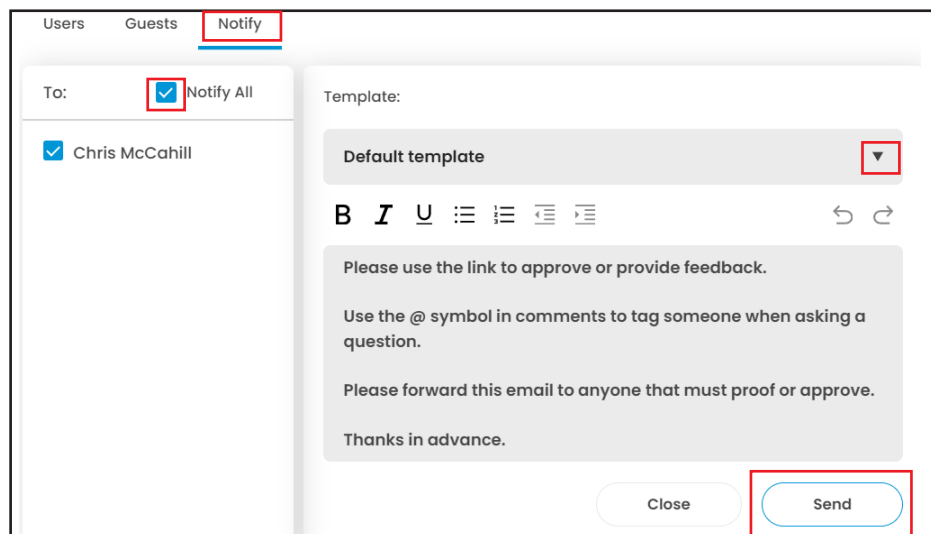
Users Guests Notify

To: Notify All

Chris McCahill

Template:

Default template

B I U

Please use the link to approve or provide feedback.

Use the @ symbol in comments to tag someone when asking a question.

Please forward this email to anyone that must proof or approve.

Thanks in advance.

Close Send